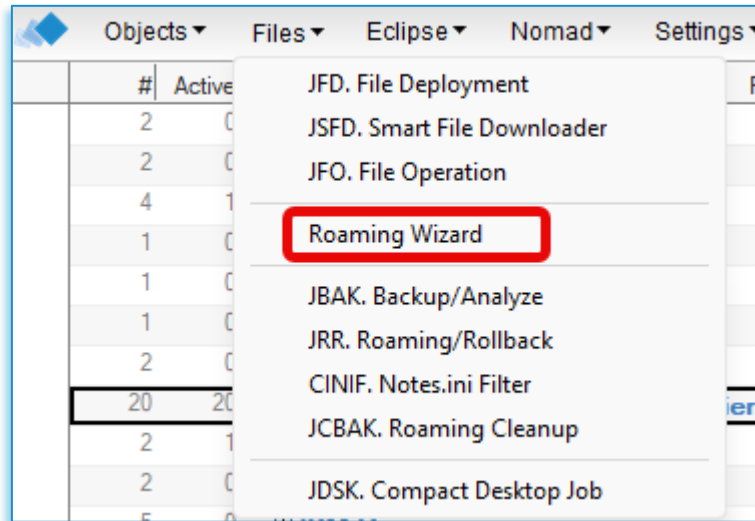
Objects ▾ Files ▾ Eclipse ▾ Nomad ▾ Settings ▾

# Active

JFD. File Deployment
JSFD. Smart File Downloader
JFO. File Operation
Roaming Wizard
JBAK. Backup/Analyze
JRR. Roaming/Rollback
CINIF. Notes.ini Filter
JCBAK. Roaming Cleanup
JDSK. Compact Desktop Job

| # | Active |
|---|---|
| 2 | 0 |
| 2 | 0 |
| 4 | 1 |
| 1 | 0 |
| 1 | 0 |
| 1 | 0 |
| 2 | 0 |
| 20 | 20 |
| 2 | 1 |
| 2 | 0 |
| 5 | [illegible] |